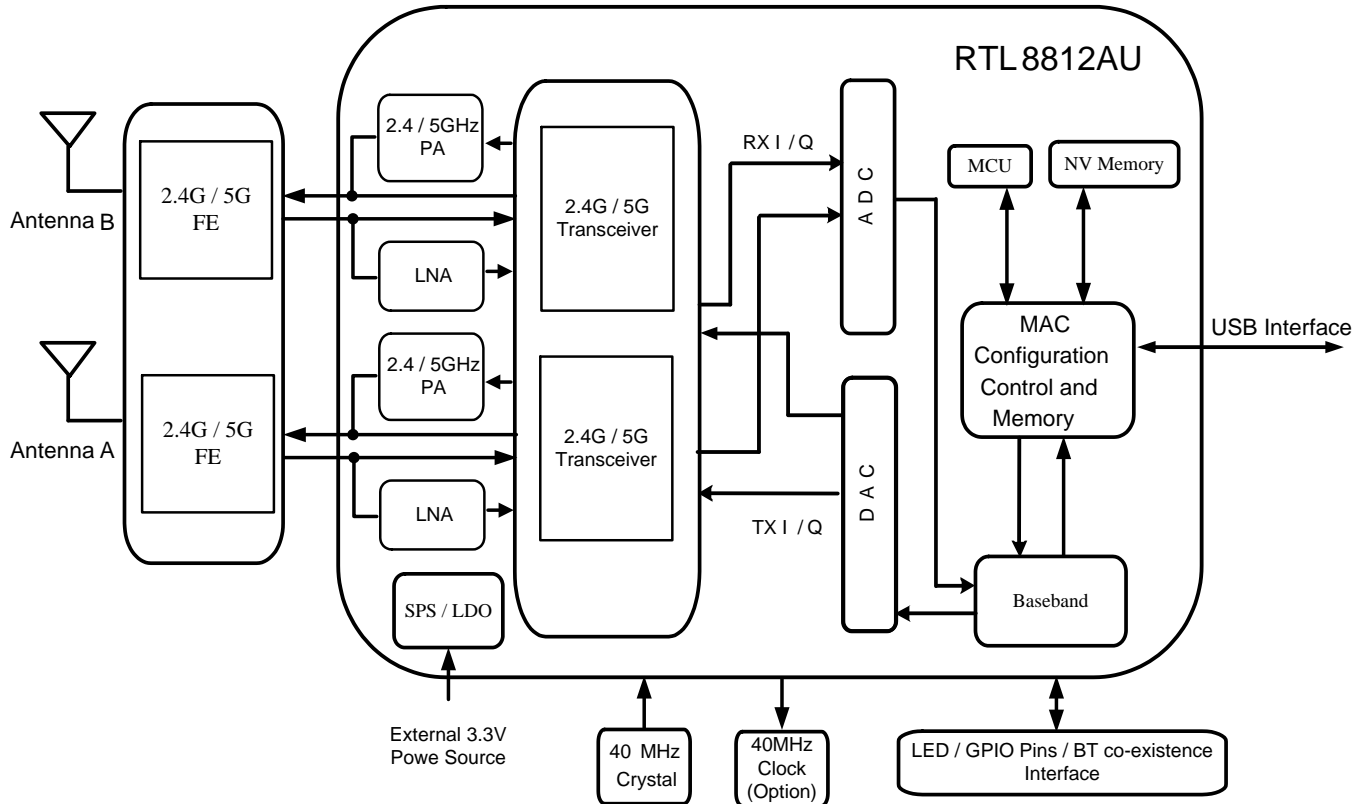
RTL8812AU

Antenna B

Antenna A

2.4G / 5G
FE

2.4G / 5G
FE

2.4 / 5GHz
PA

LNA

2.4 / 5GHz
PA

LNA

2.4G / 5G
Transceiver

2.4G / 5G
Transceiver

RX I / Q

A D C

D A C

TX I / Q

MCU

NV Memory

MAC
Configuration
Control and
Memory

USB Interface

Baseband

SPS / LDO

External 3.3V
Powe Source

40 MHz
Crystal

40MHz
Clock
(Option)

LED / GPIO Pins / BT co-existence
Interface